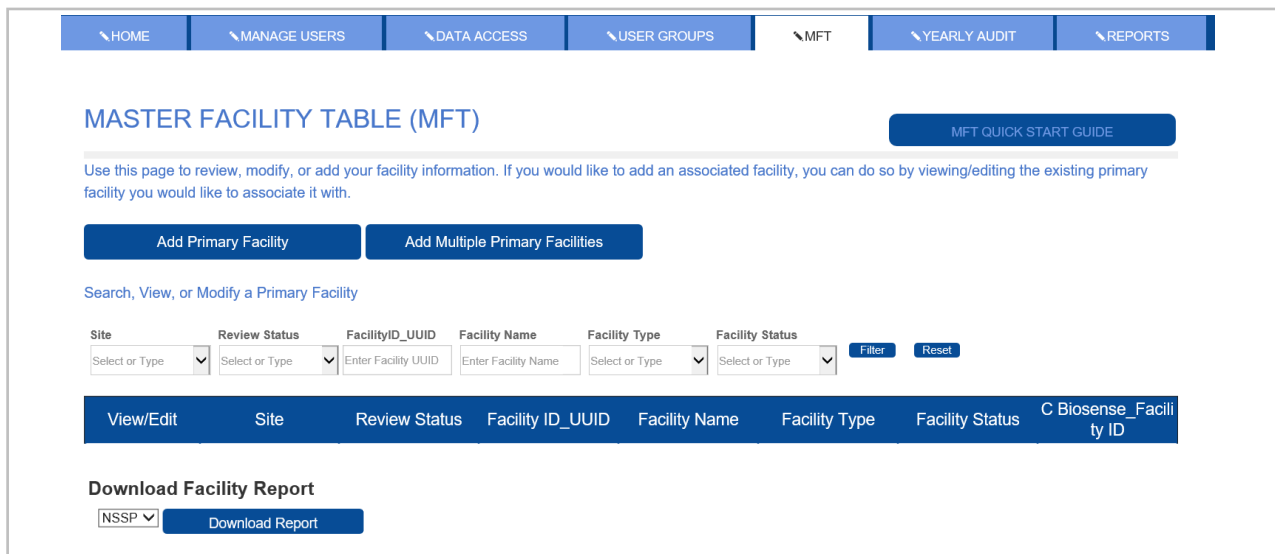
HOME | MANAGE USERS | DATA ACCESS | USER GROUPS | MFT | YEARLY AUDIT | REPORTS

MASTER FACILITY TABLE (MFT)

MFT QUICK START GUIDE

Use this page to review, modify, or add your facility information. If you would like to add an associated facility, you can do so by viewing/editing the existing primary facility you would like to associate it with.

Add Primary Facility

Add Multiple Primary Facilities

Search, View, or Modify a Primary Facility

Site
Select or Type

Review Status
Select or Type

FacilityID_UUID
Enter Facility UUID

Facility Name
Enter Facility Name

Facility Type
Select or Type

Facility Status
Select or Type

Filter

Reset

| View/Edit | Site | Review Status | Facility ID_UUID | Facility Name | Facility Type | Facility Status | C Biosense_Facility ID |
|---|---|---|---|---|---|---|---|

Download Facility Report

NSSP

Download Report